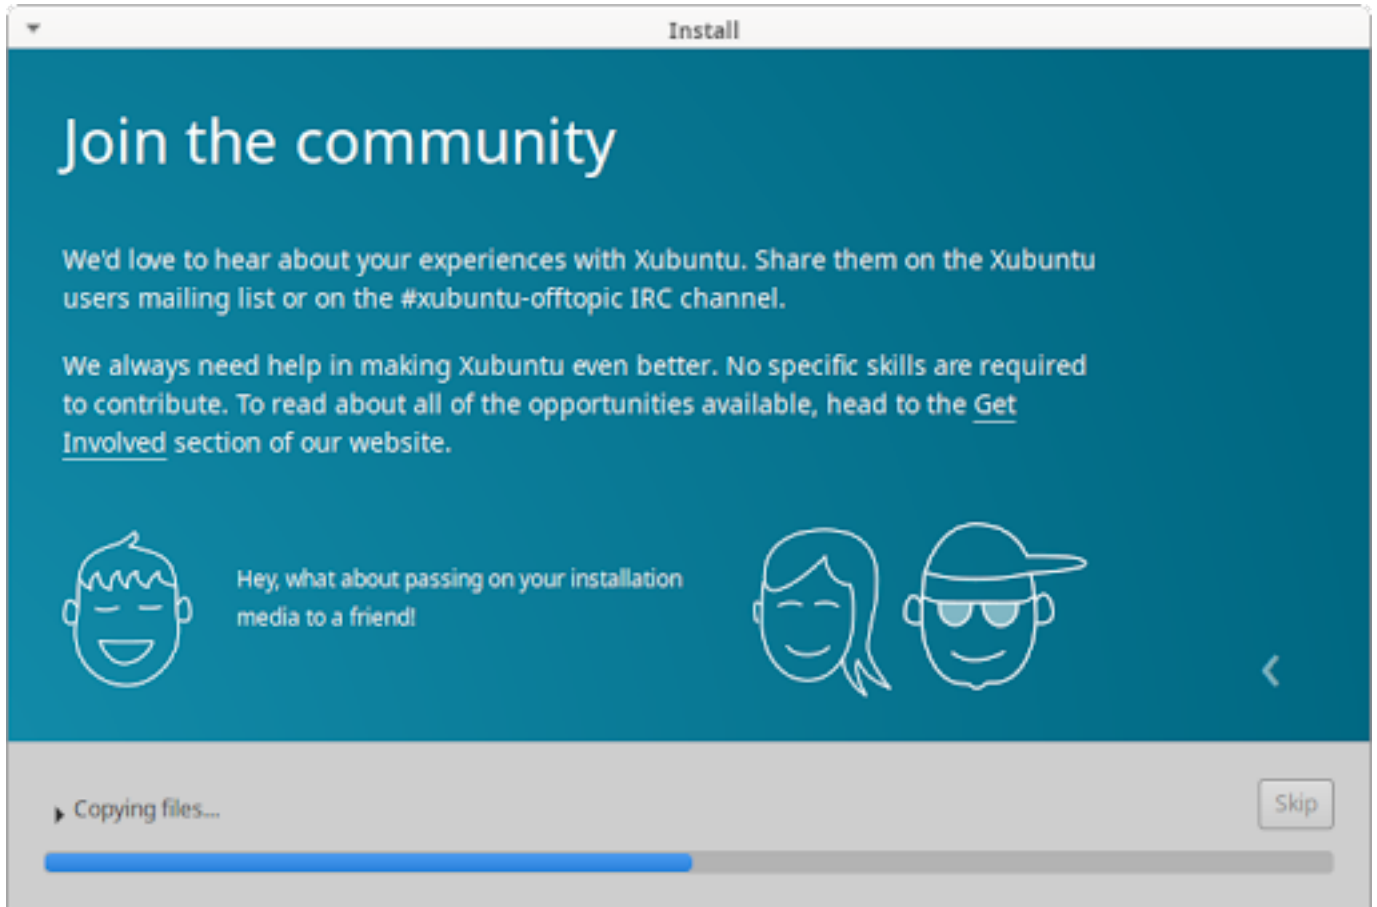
Install

Join the community

We'd love to hear about your experiences with Xubuntu. Share them on the Xubuntu users mailing list or on the #xubuntu-offtopic IRC channel.

We always need help in making Xubuntu even better. No specific skills are required to contribute. To read about all of the opportunities available, head to the Get Involved section of our website.

Hey, what about passing on your installation media to a friend!

Copying files...

Skip